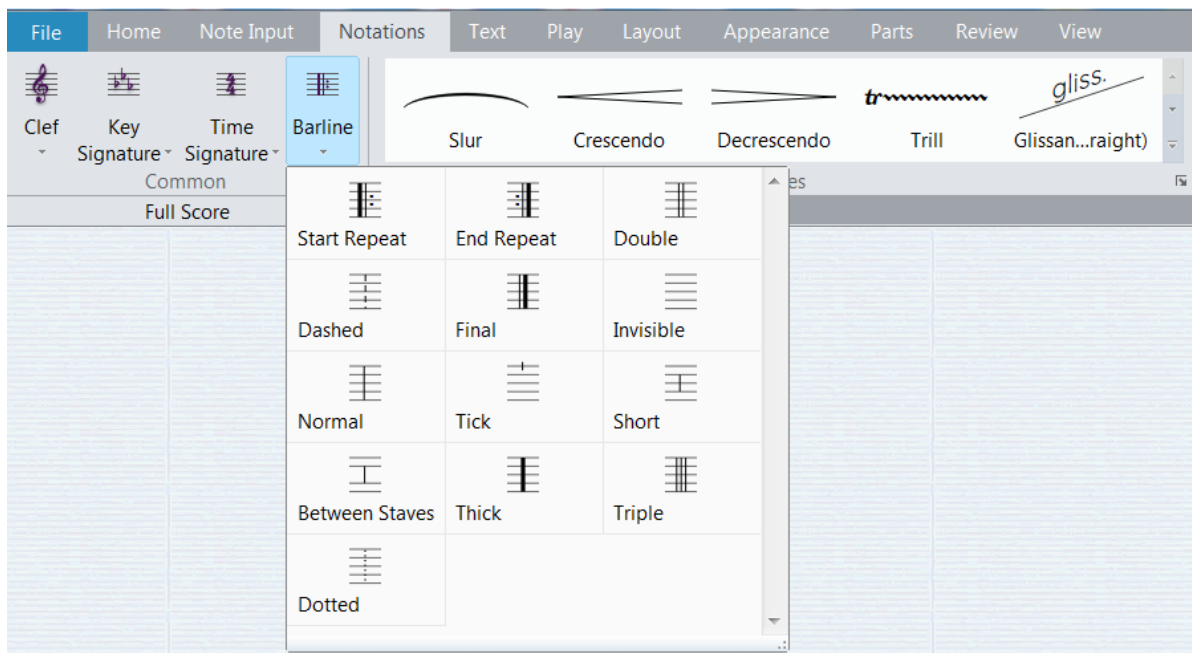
File Home Note Input Notations Text Play Layout Appearance Parts Review View

Clef
Key Signature
Time Signature
Barline
Common

Slur
Crescendo
Decrescendo
tr
Trill
gliss.
Glissan...raight)
es

Full Score

| Start Repeat | End Repeat | Double |
|---|---|---|
| Dashed | Final | Invisible |
| Normal | Tick | Short |
| Between Staves | Thick | Triple |
| Dotted | | |